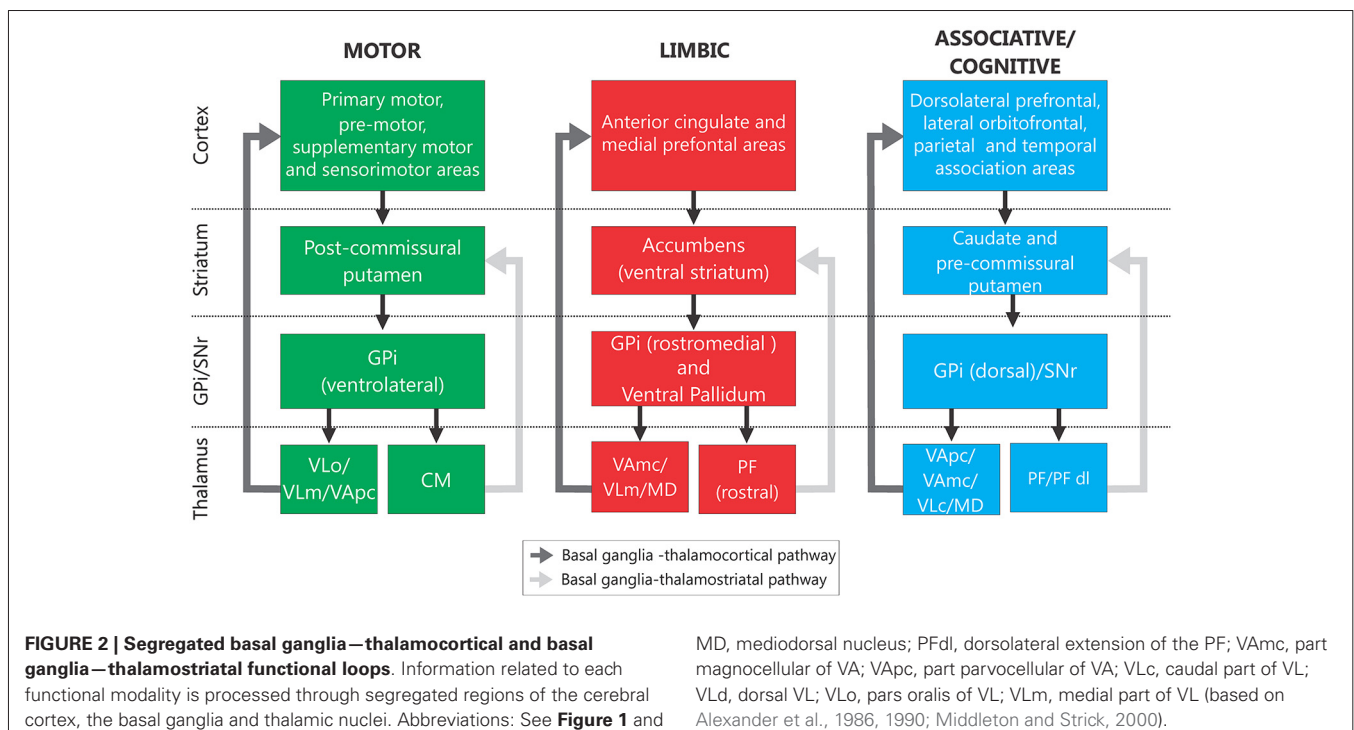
MOTOR

LIMBIC

ASSOCIATIVE/ COGNITIVE

Cortex

Striatum

GPi/SNr

Thalamus

Primary motor, pre-motor, supplementary motor and sensorimotor areas

Post-commissural putamen

GPi (ventrolateral)

VLo/ VLm/VApc

CM

Anterior cingulate and medial prefontal areas

Accumbens (ventral striatum)

GPi (rostromedial ) and Ventral Pallidum

VAmc/ VLm/MD

PF (rostral)

Dorsolateral prefrontal, lateral orbitofrontal, parietal and temporal association areas

Caudate and pre-commissural putamen

GPi (dorsal)/SNr

VApc/ VAmc/ VLc/MD

PF/PF dl

Basal ganglia -thalamocortical pathway

Basal ganglia-thalamostriatal pathway

**FIGURE 2 | Segregated basal ganglia—thalamocortical and basal ganglia—thalamostriatal functional loops**. Information related to each functional modality is processed through segregated regions of the cerebral cortex, the basal ganglia and thalamic nuclei. Abbreviations: See **Figure 1** and

MD, mediodorsal nucleus; PFdl, dorsolateral extension of the PF; VAmc, part magnocellular of VA; VApc, part parvocellular of VA; VLc, caudal part of VL; VLd, dorsal VL; VLo, pars oralis of VL; VLm, medial part of VL (based on Alexander et al., 1986, 1990; Middleton and Strick, 2000).